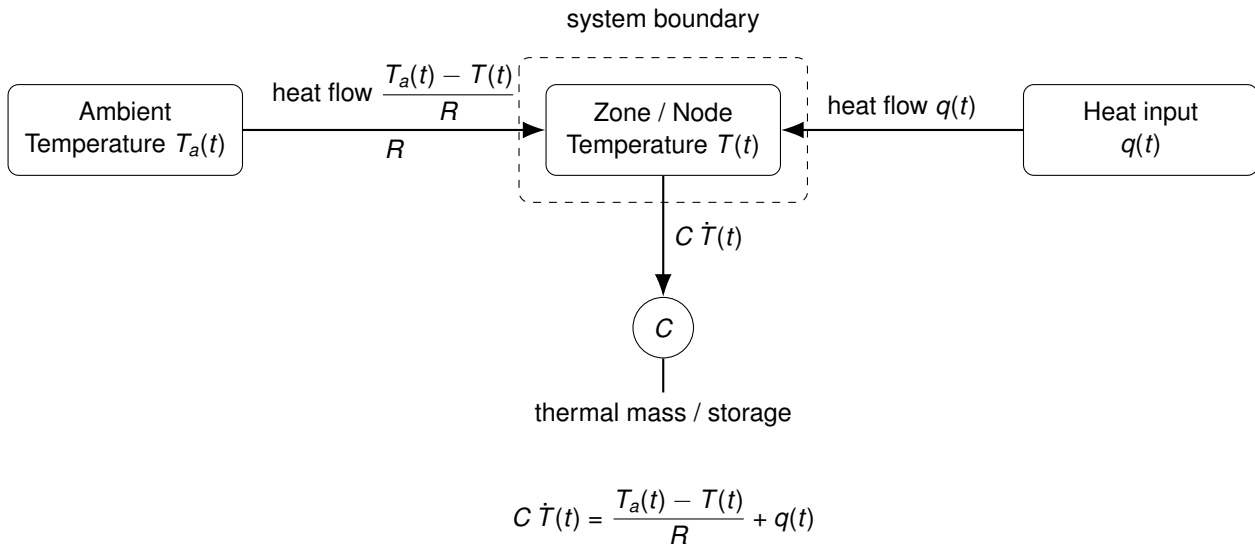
system boundary

Ambient Temperature $T_a(t)$

heat flow $\frac{T_a(t) - T(t)}{R}$

$R$

Zone / Node Temperature $T(t)$

heat flow $q(t)$

Heat input $q(t)$

$C\,\dot{T}(t)$

$C$

thermal mass / storage

$C\,\dot{T}(t) = \frac{T_a(t) - T(t)}{R} + q(t)$